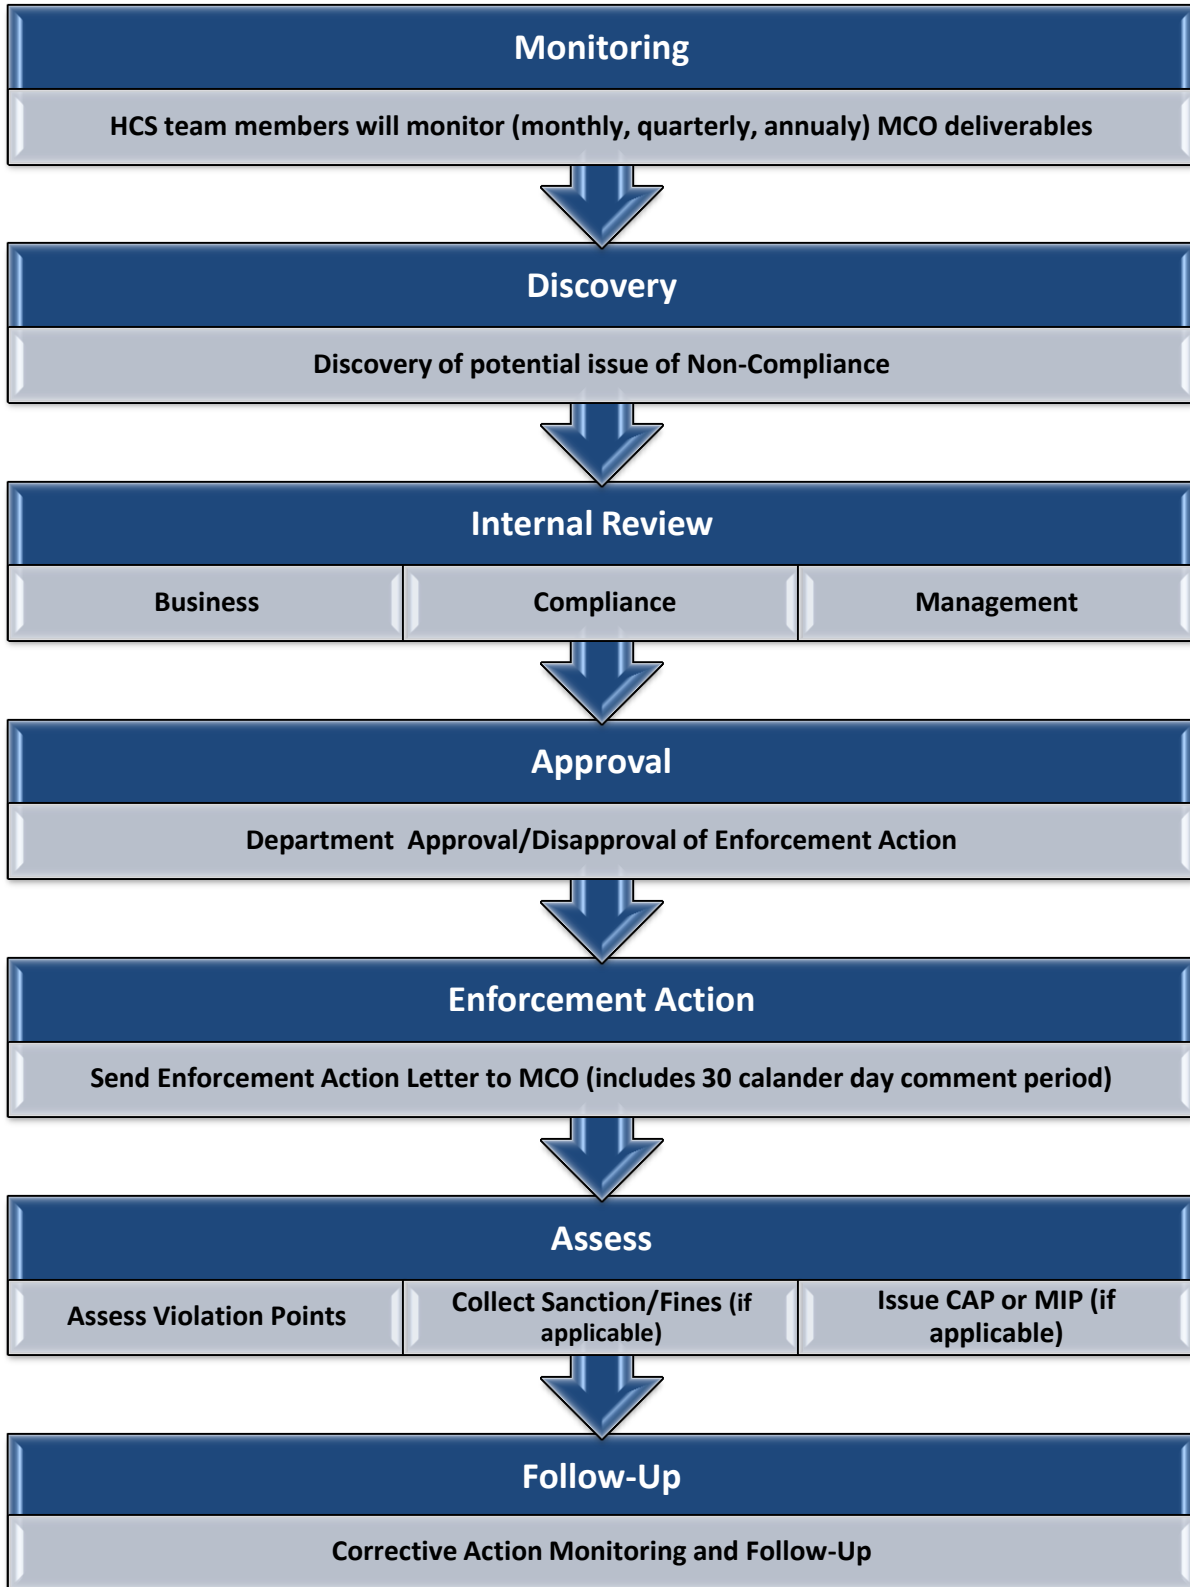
Monitoring

HCS team members will monitor (monthly, quarterly, annualy) MCO deliverables

Discovery

Discovery of potential issue of Non-Compliance

Internal Review

Business

Compliance

Management

Approval

Department Approval/Disapproval of Enforcement Action

Enforcement Action

Send Enforcement Action Letter to MCO (includes 30 calander day comment period)

Assess

Assess Violation Points

Collect Sanction/Fines (if applicable)

Issue CAP or MIP (if applicable)

Follow-Up

Corrective Action Monitoring and Follow-Up